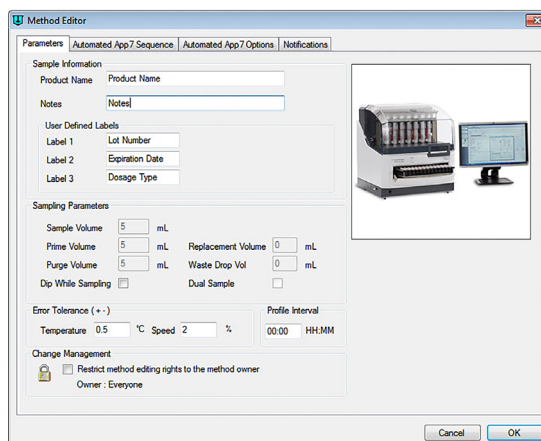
Method Editor

Parameters | Automated App7 Sequence | Automated App7 Options | Notifications

Sample Information
Product Name: Product Name
Notes: Notes

User Defined Labels
Label 1: Lot Number
Label 2: Expiration Date
Label 3: Dosage Type

Sampling Parameters
Sample Volume: 5 mL
Prime Volume: 5 mL
Replacement Volume: 0 mL
Purge Volume: 5 mL
Waste Drop Vol: 0 mL
Dip While Sampling
Dual Sample

Error Tolerance ( + - )
Temperature: 0.5 °C
Speed: 2 %

Profile Interval
00:00 HH:MM

Change Management
Restrict method editing rights to the method owner
Owner : Everyone

Cancel
OK